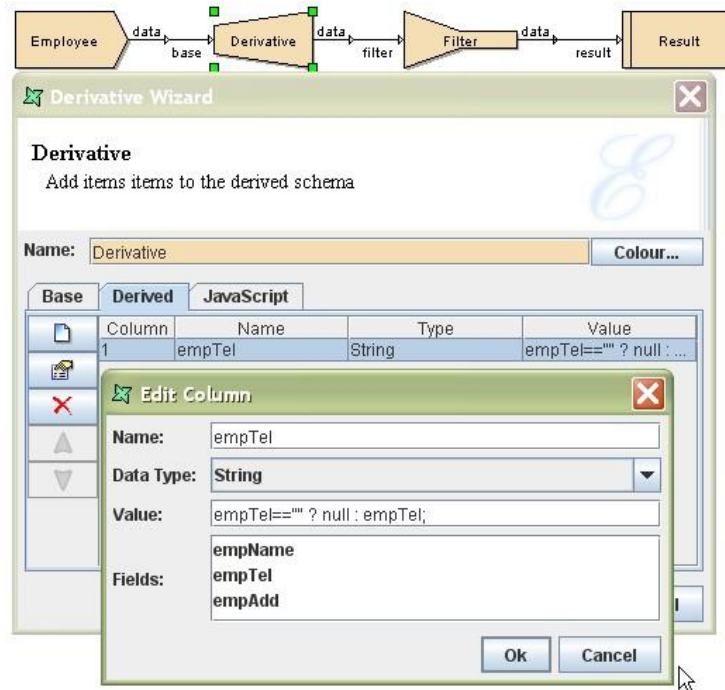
Employee data base Derivative data filter Filter data result Result

Derivative Wizard

Derivative
Add items items to the derived schema

Name: Derivative Colour...

Base Derived JavaScript

| Column | Name | Type | Value |
|---|---|---|---|
| 1 | empTel | String | empTel=="" ? null : ... |

Edit Column

Name: empTel

Data Type: String

Value: empTel=="" ? null : empTel;

Fields: empName
empTel
empAdd

Ok Cancel